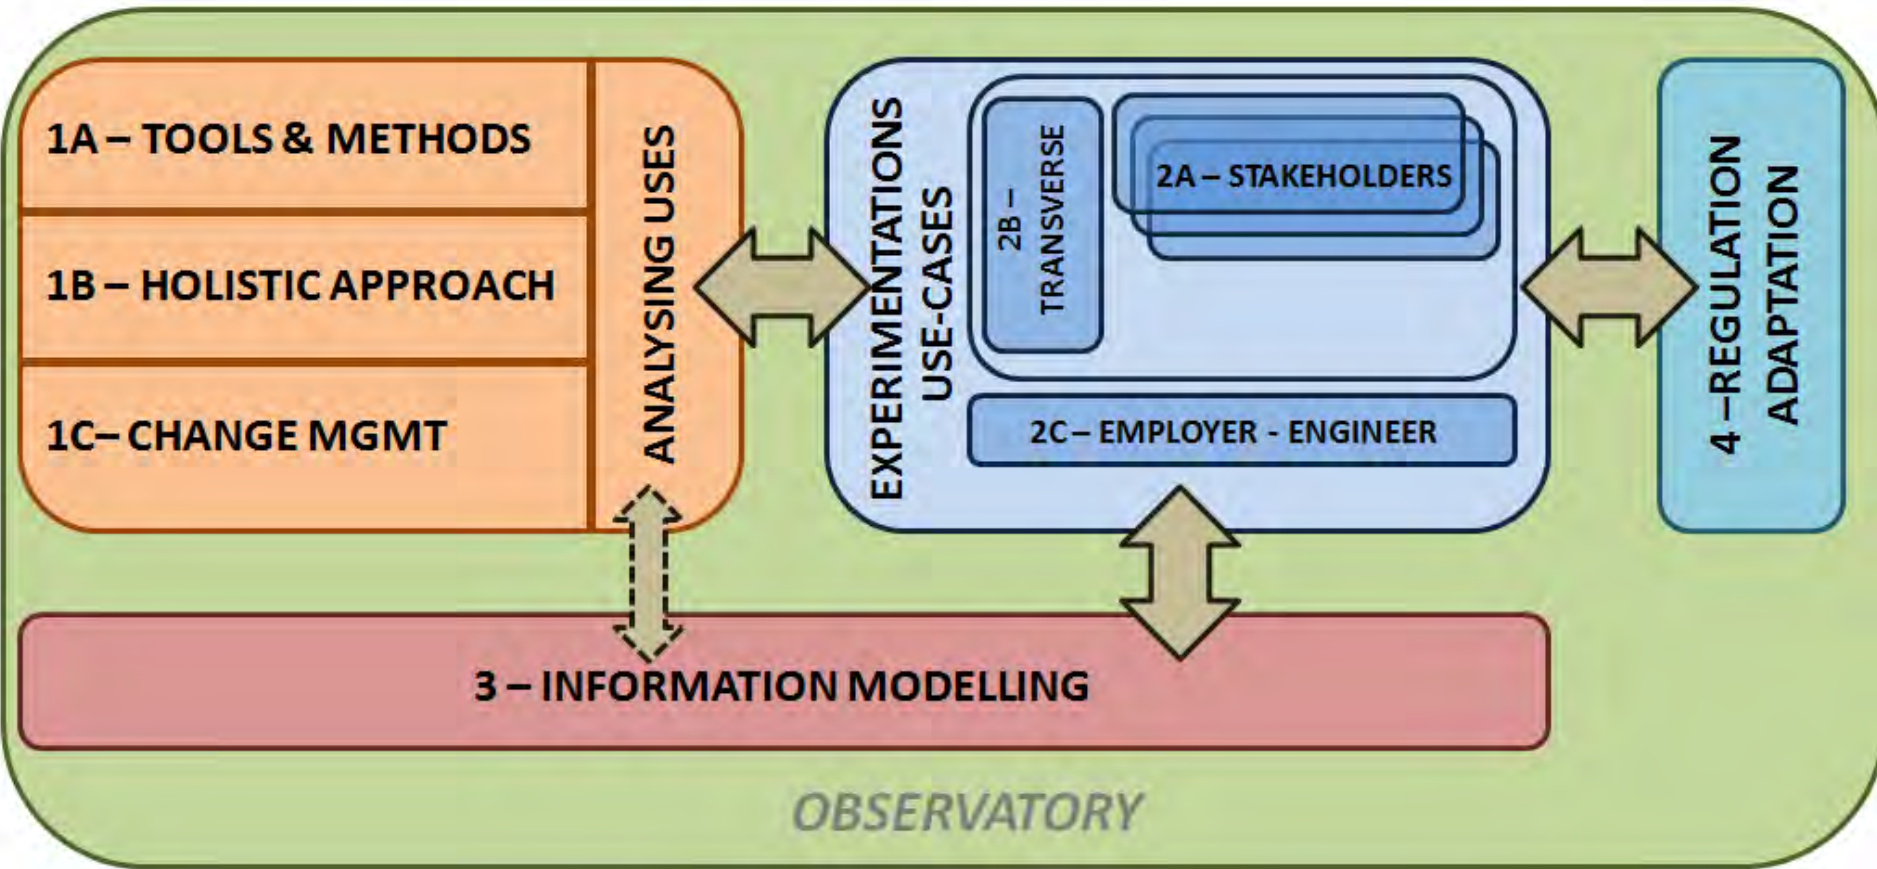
1A – TOOLS & METHODS

1B – HOLISTIC APPROACH

1C– CHANGE MGMT

ANALYSING USES

EXPERIMENTATIONS USE-CASES

2B – TRANSVERSE

2A – STAKEHOLDERS

2C – EMPLOYER - ENGINEER

4 –REGULATION ADAPTATION

3 – INFORMATION MODELLING

OBSERVATORY